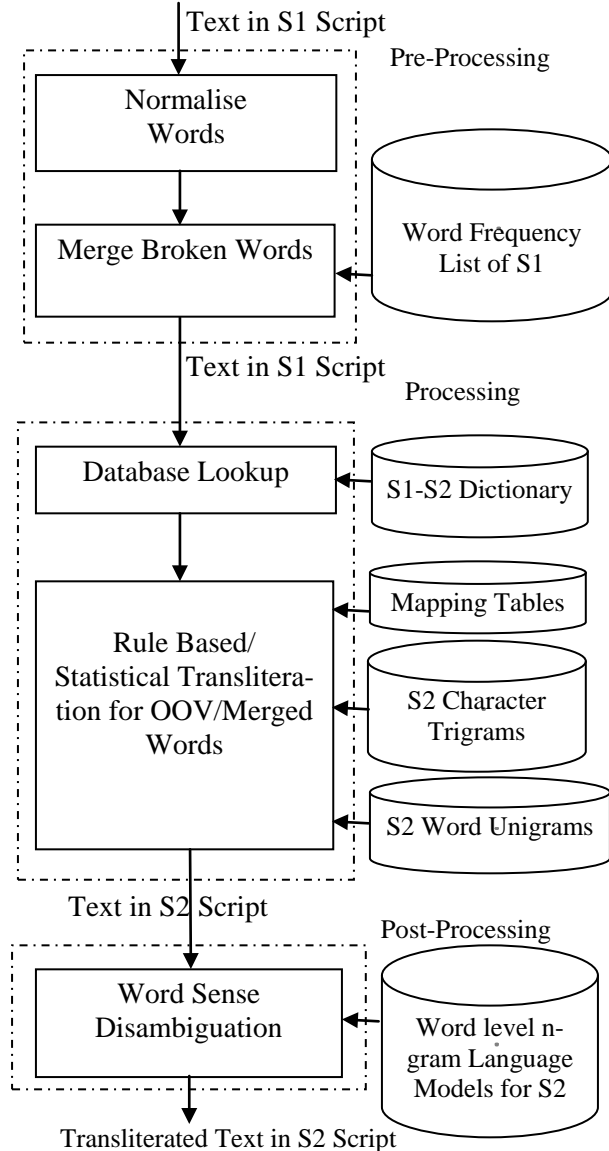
Text in S1 Script

Pre-Processing

Normalise Words

Word Frequency List of S1

Merge Broken Words

Text in S1 Script

Processing

Database Lookup

S1-S2 Dictionary

Mapping Tables

Rule Based/ Statistical Transliteration for OOV/Merged Words

S2 Character Trigrams

S2 Word Unigrams

Text in S2 Script

Post-Processing

Word Sense Disambiguation

Word level n-gram Language Models for S2

Transliterated Text in S2 Script